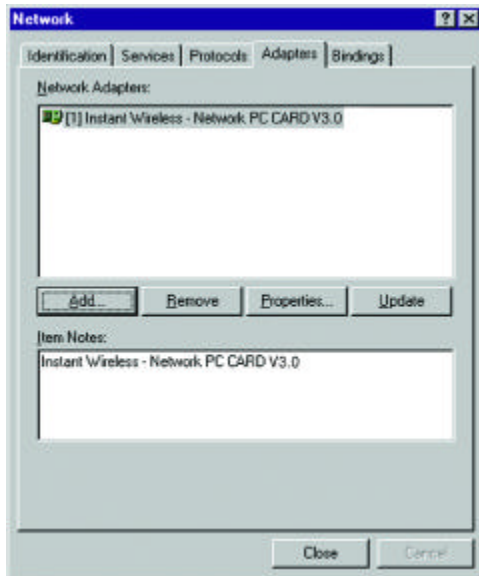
Network

? X

Identification | Services | Protocols | Adapters | Bindings

Network Adapters:

[1] Instant Wireless - Network PC CARD V3.0

Add... | Remove | Properties... | Update

Item Notes:

Instant Wireless - Network PC CARD V3.0

Close | Cancel